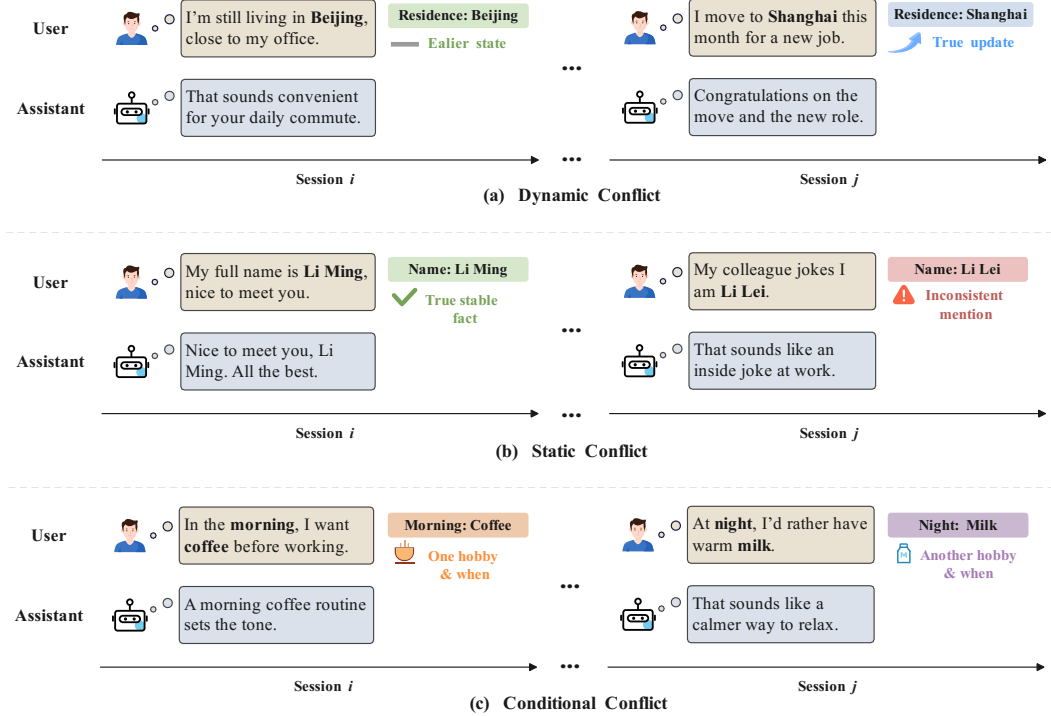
User

I'm still living in **Beijing**, close to my office.

Residence: Beijing

Ealier state

Assistant

That sounds convenient for your daily commute.

...

I move to **Shanghai** this month for a new job.

Residence: Shanghai

True update

Congratulations on the move and the new role.

Session $i$

...

Session $j$

(a) Dynamic Conflict

User

My full name is **Li Ming**, nice to meet you.

Name: Li Ming

True stable fact

Assistant

Nice to meet you, Li Ming. All the best.

...

My colleague jokes I am **Li Lei**.

Name: Li Lei

Inconsistent mention

That sounds like an inside joke at work.

Session $i$

...

Session $j$

(b) Static Conflict

User

In the **morning**, I want **coffee** before working.

Morning: Coffee

One hobby & when

Assistant

A morning coffee routine sets the tone.

...

At **night**, I'd rather have warm **milk**.

Night: Milk

Another hobby & when

That sounds like a calmer way to relax.

Session $i$

...

Session $j$

(c) Conditional Conflict